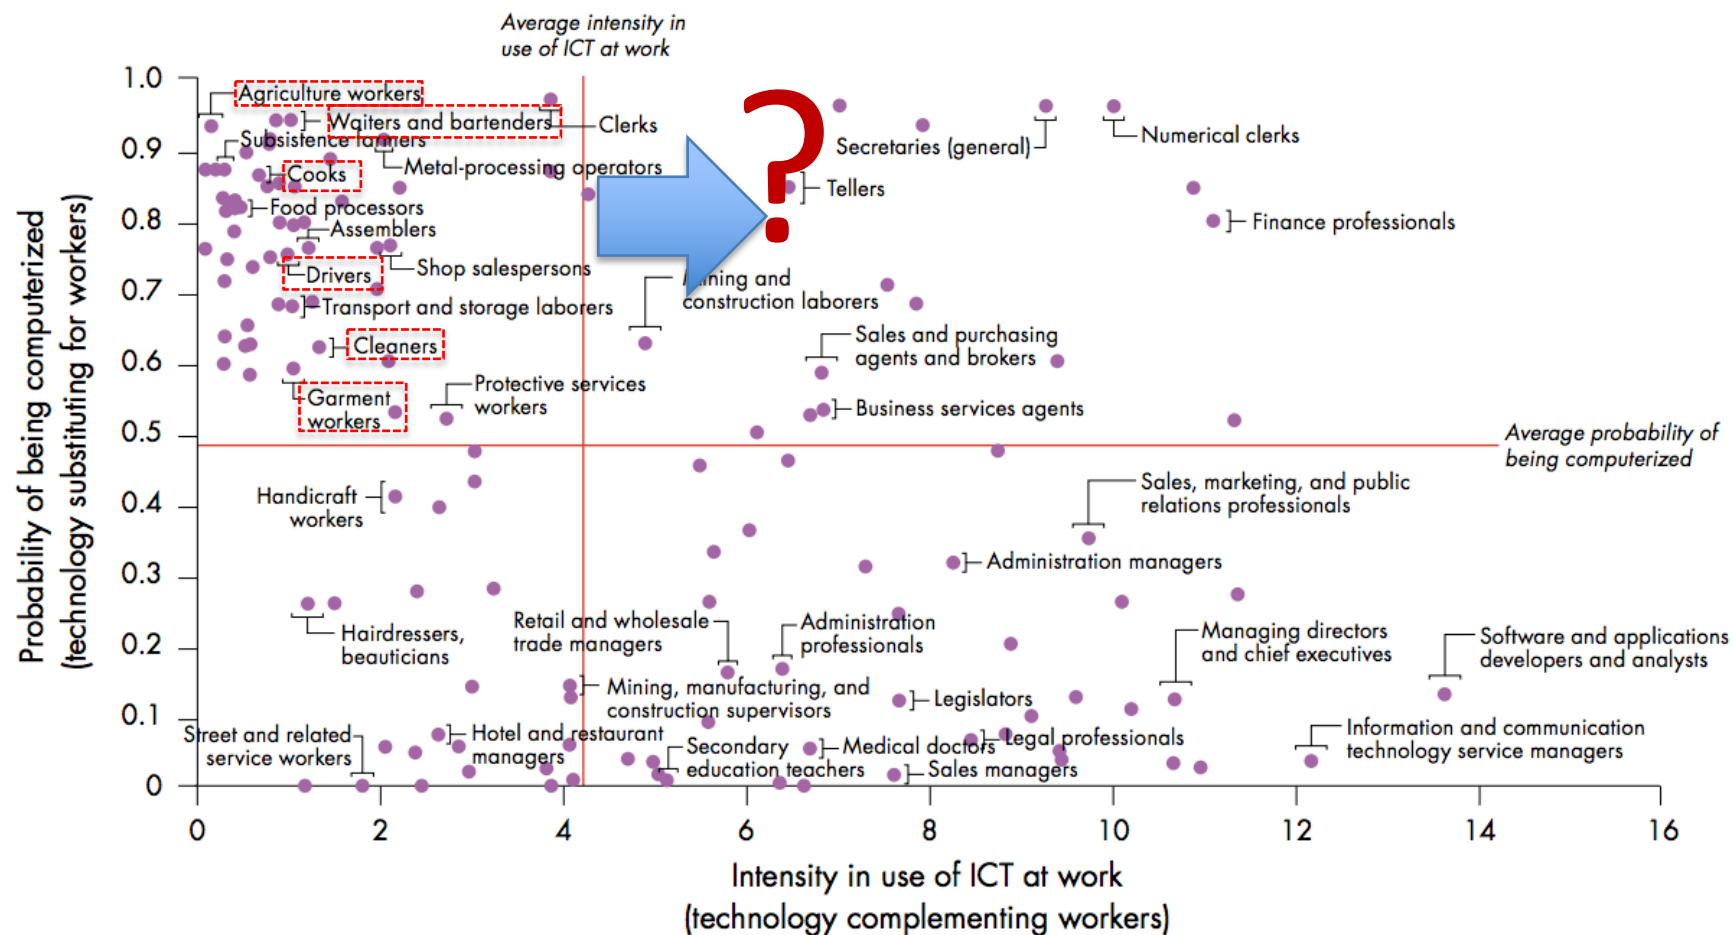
Average intensity in use of ICT at work

1.0
0.9
0.8
0.7
0.6
0.5
0.4
0.3
0.2
0.1
0

Probability of being computerized (technology substituting for workers)

Agriculture workers
Waiters and bartenders
Clerks
Subsistence farmers
Metal-processing operators
Cooks
Food processors
Assemblers
Shop salespersons
Drivers
Transport and storage laborers
Cleaners
Garment workers
Protective services workers
Handicraft workers
Hairdressers, beauticians
Retail and wholesale trade managers
Administration professionals
Mining, manufacturing, and construction supervisors
Street and related service workers
Hotel and restaurant managers
Secondary education teachers
Medical doctors
Legal professionals
Sales managers
Legislators
?
Secretaries (general)
Numerical clerks
Tellers
Finance professionals
Mining and construction laborers
Sales and purchasing agents and brokers
Business services agents
Average probability of being computerized
Sales, marketing, and public relations professionals
Administration managers
Managing directors and chief executives
Software and applications developers and analysts
Information and communication technology service managers

0
2
4
6
8
10
12
14
16

Intensity in use of ICT at work (technology complementing workers)